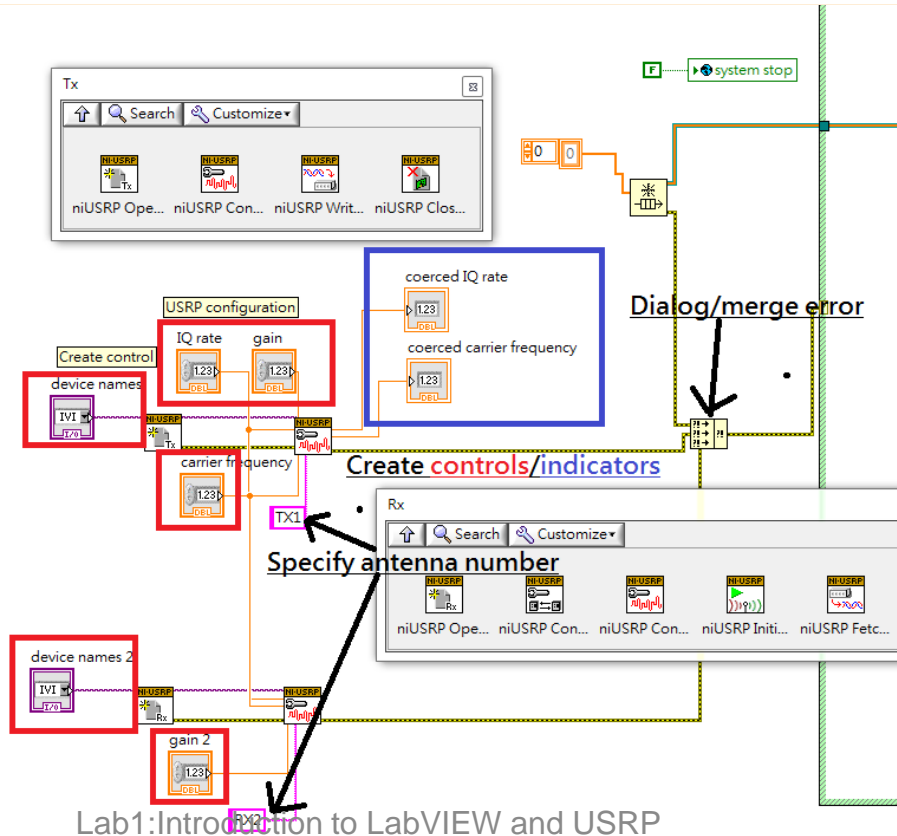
F system stop

Tx

Search Customize

NI-USRP Tx NI-USRP NI-USRP NI-USRP

niUSRP Ope... niUSRP Con... niUSRP Writ... niUSRP Clos...

0 0

coerced IQ rate

1.23 DBL

coerced carrier frequency

1.23 DBL

Dialog/merge error

USRP configuration

IQ rate gain

1.23 DBL 1.23 DBL

Create control

device names

IVI I/O

NI-USRP Tx NI-USRP

carrier frequency

1.23 DBL

Create controls/indicators

TX1

Rx

Search Customize

Specify antenna number

NI-USRP Rx NI-USRP NI-USRP NI-USRP NI-USRP

niUSRP Ope... niUSRP Con... niUSRP Con... niUSRP Initi... niUSRP Fetc...

device names 2

IVI I/O

NI-USRP Rx NI-USRP

gain 2

1.23 DBL

RX2

Lab1:Introduction to LabVIEW and USRP